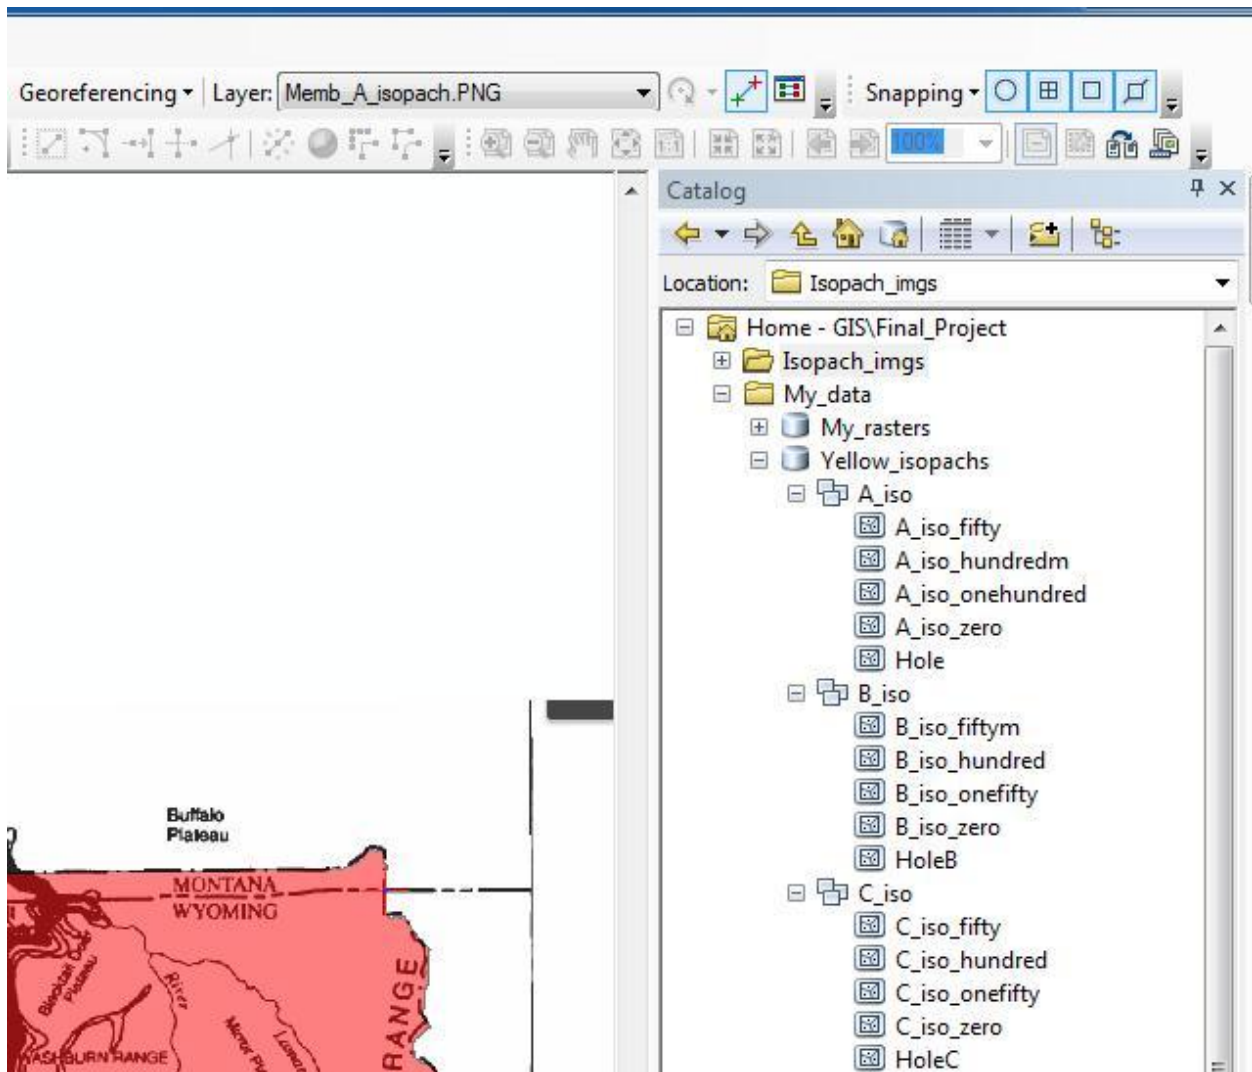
Georeferencing ▾ Layer: Memb_A_isopach.PNG

100%

Catalog

Location: Isopach_imgs

Home - GIS\Final_Project
Isopach_imgs
My_data
My_rasters
Yellow_isopachs
A_iso
A_iso_fifty
A_iso_hundredm
A_iso_onehundred
A_iso_zero
Hole
B_iso
B_iso_fiftym
B_iso_hundred
B_iso_onefifty
B_iso_zero
HoleB
C_iso
C_iso_fifty
C_iso_hundred
C_iso_onefifty
C_iso_zero
HoleC

Buffalo Plateau

MONTANA
WYOMING

River

RANGE

WASHBURN RANGE

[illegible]